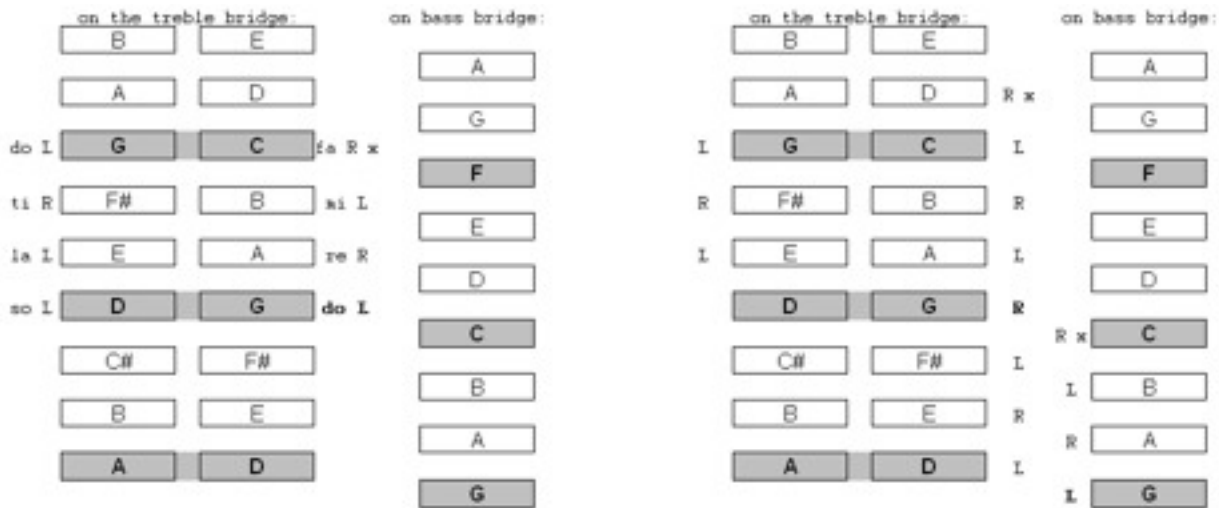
on the treble bridge:

| | | | |
|---|---|---|---|
| | B | E | |
| | A | D | |
| do L | G | C | fa R x |
| ti R | F# | B | mi L |
| la L | E | A | re R |
| so L | D | G | do L |
| | C# | F# | |
| | B | E | |
| | A | D | |

on bass bridge:

A
G
F
E
D
C
B
A
G

on the treble bridge:

| | | | |
|---|---|---|---|
| | B | E | |
| | A | D | R x |
| L | G | C | L |
| R | F# | B | R |
| L | E | A | L |
| | D | G | R |
| | C# | F# | L |
| | B | E | R |
| | A | D | L |

on bass bridge:

| | |
|---|---|
| | A |
| | G |
| | F |
| | E |
| | D |
| R x | C |
| L | B |
| R | A |
| L | G |